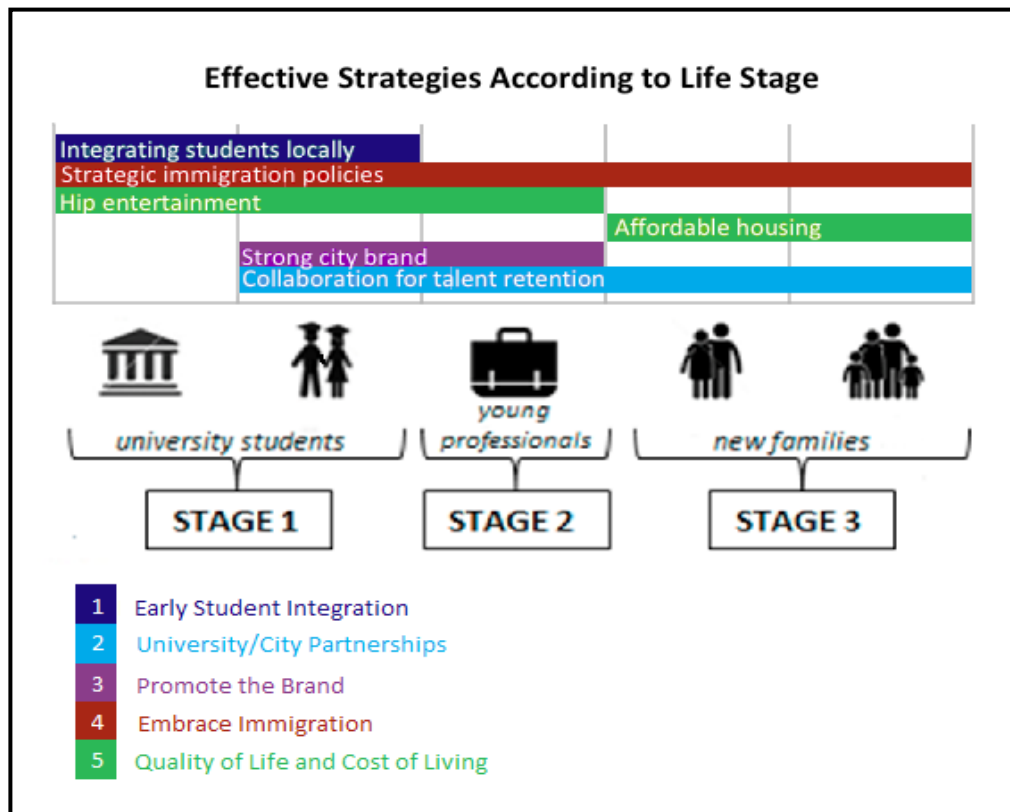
Effective Strategies According to Life Stage

Integrating students locally
Strategic immigration policies
Hip entertainment
Affordable housing
Strong city brand
Collaboration for talent retention

university students
young professionals
new families

STAGE 1
STAGE 2
STAGE 3

1 Early Student Integration
2 University/City Partnerships
3 Promote the Brand
4 Embrace Immigration
5 Quality of Life and Cost of Living